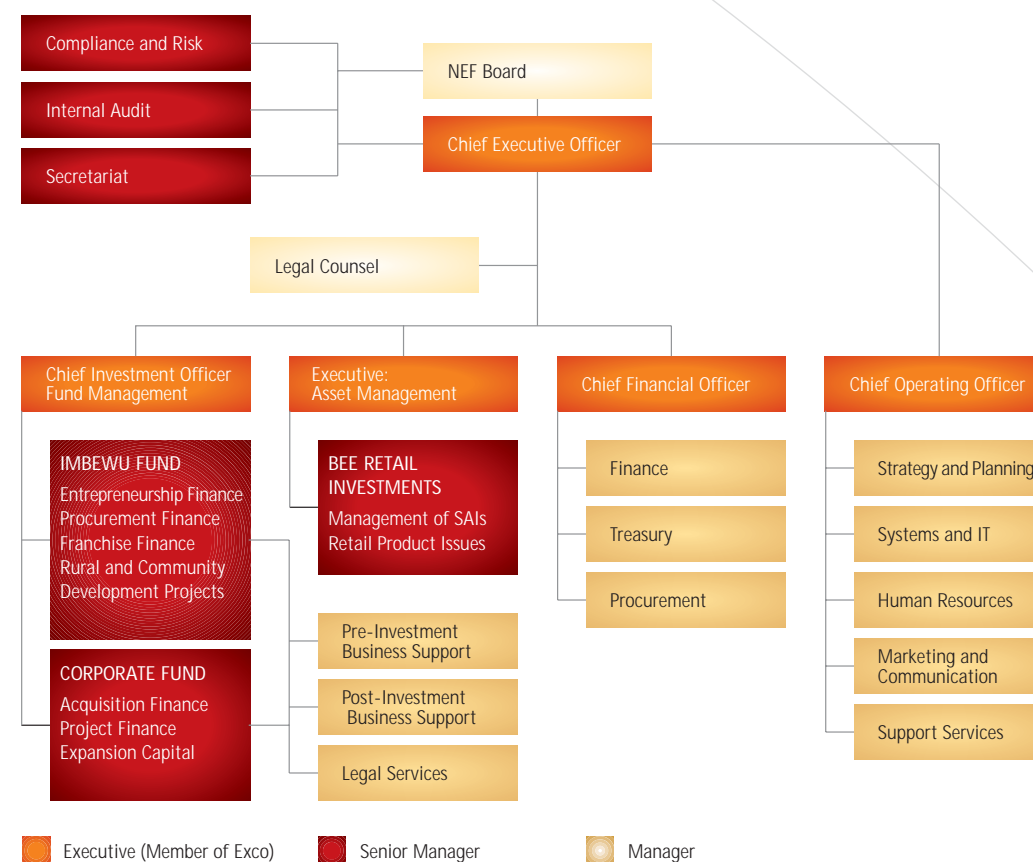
Compliance and Risk

Internal Audit

Secretariat

NEF Board

Chief Executive Officer

Legal Counsel

Chief Investment Officer
Fund Management

Executive:
Asset Management

Chief Financial Officer

Chief Operating Officer

IMBEWU FUND
Entrepreneurship Finance
Procurement Finance
Franchise Finance
Rural and Community Development Projects

CORPORATE FUND
Acquisition Finance
Project Finance
Expansion Capital

BEE RETAIL INVESTMENTS
Management of SAIs
Retail Product Issues

Pre-Investment Business Support

Post-Investment Business Support

Legal Services

Finance

Treasury

Procurement

Strategy and Planning

Systems and IT

Human Resources

Marketing and Communication

Support Services

Executive (Member of Exco)

Senior Manager

Manager